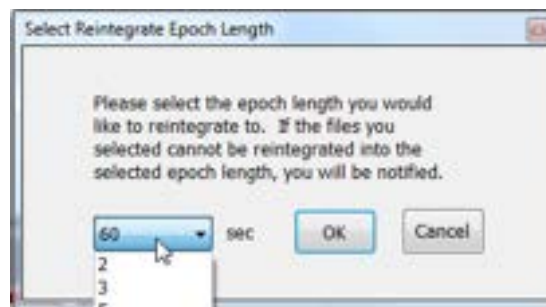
Select Reintegrate Epoch Length

Please select the epoch length you would like to reintegrate to. If the files you selected cannot be reintegrated into the selected epoch length, you will be notified.

60

sec

OK

Cancel

2
3
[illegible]